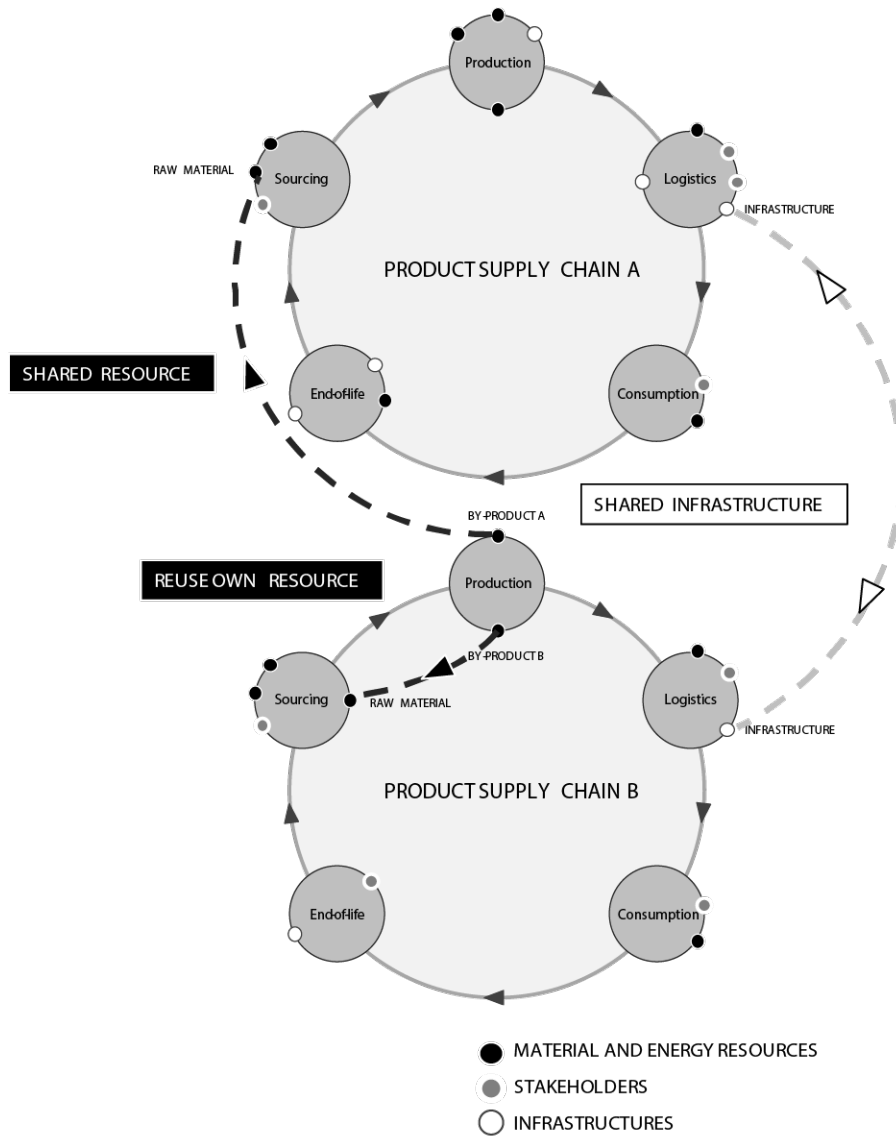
Production

RAW MATERIAL

Sourcing

Logistics

INFRASTRUCTURE

PRODUCT SUPPLY CHAIN A

SHARED RESOURCE

End-of-life

Consumption

SHARED INFRASTRUCTURE

BY-PRODUCT A

REUSE OWN RESOURCE

Production

BY-PRODUCT B

Sourcing

RAW MATERIAL

Logistics

INFRASTRUCTURE

PRODUCT SUPPLY CHAIN B

End-of-life

Consumption

MATERIAL AND ENERGY RESOURCES

STAKEHOLDERS

INFRASTRUCTURES